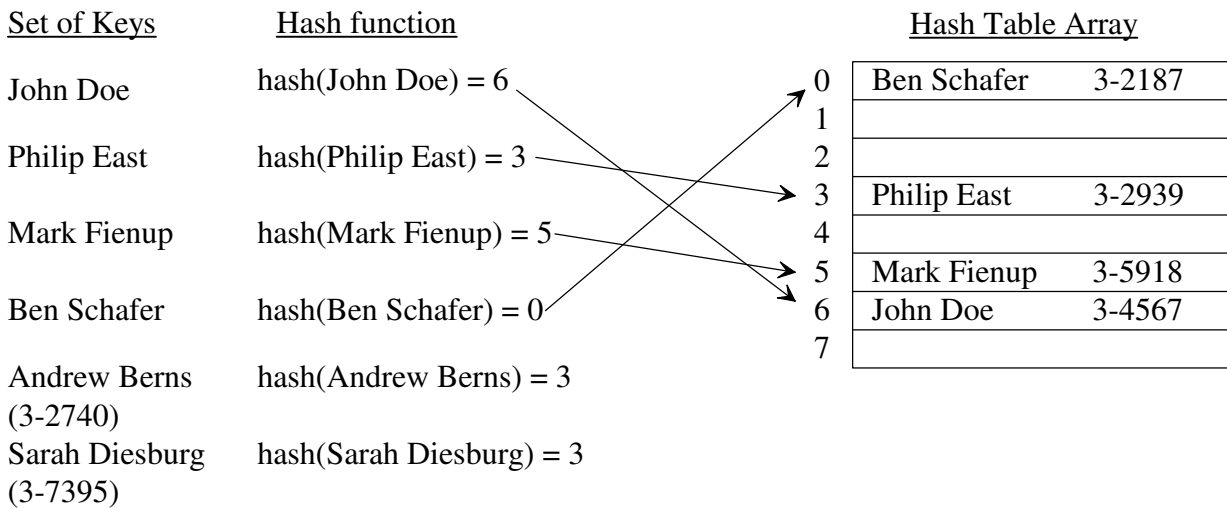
Set of Keys

John Doe

Philip East

Mark Fienup

Ben Schafer

Andrew Berns (3-2740)

Sarah Diesburg (3-7395)

Hash function

hash(John Doe) = 6

hash(Philip East) = 3

hash(Mark Fienup) = 5

hash(Ben Schafer) = 0

hash(Andrew Berns) = 3

hash(Sarah Diesburg) = 3

Hash Table Array

| | | |
|---|---|---|
| 0 | Ben Schafer | 3-2187 |
| 1 | | |
| 2 | | |
| 3 | Philip East | 3-2939 |
| 4 | | |
| 5 | Mark Fienup | 3-5918 |
| 6 | John Doe | 3-4567 |
| 7 | | |